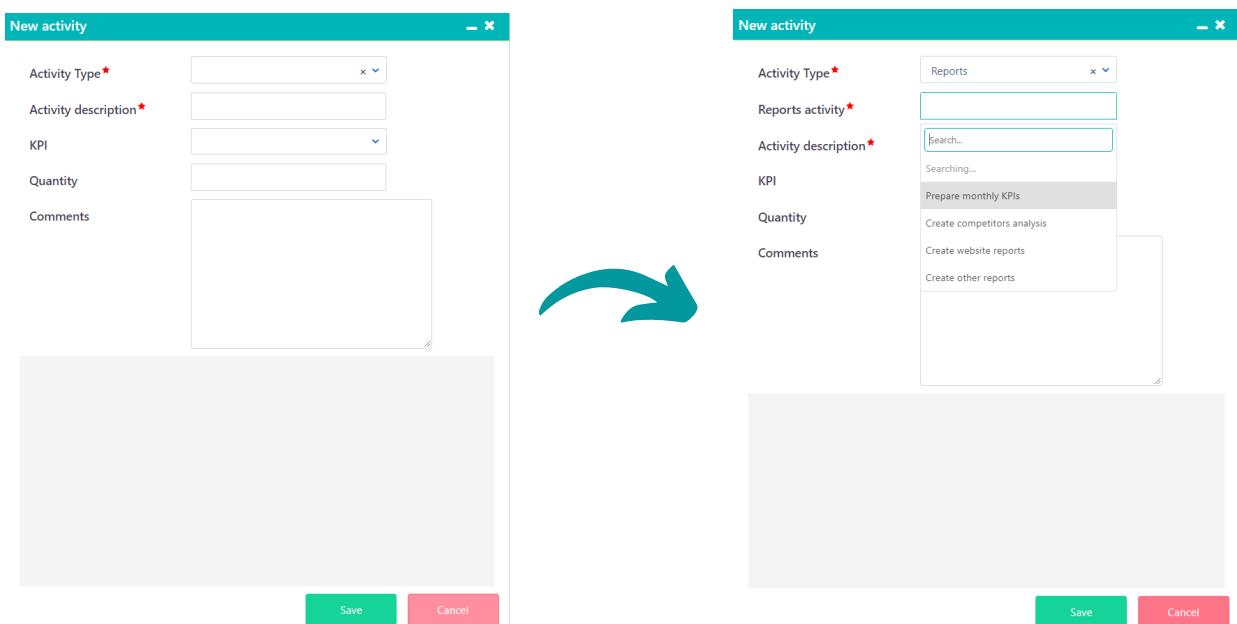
New activity

Activity Type*

Activity description*

KPI

Quantity

Comments

Save

Cancel

New activity

Activity Type*

Reports

Reports activity*

Search...

Searching...

Prepare monthly KPIs

Create competitors analysis

Create website reports

Create other reports

Activity description*

KPI

Quantity

Comments

Save

Cancel